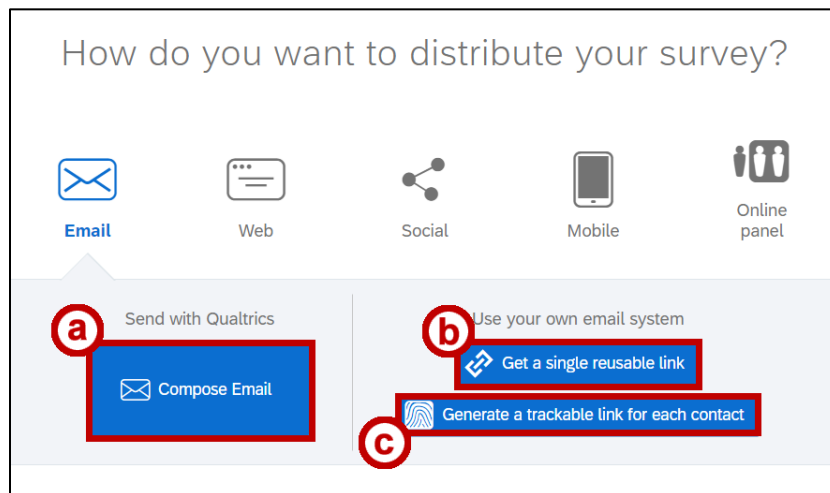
How do you want to distribute your survey?

Email
Web
Social
Mobile
Online panel

Send with Qualtrics
a
Compose Email

b
Use your own email system
Get a single reusable link
Generate a trackable link for each contact
c